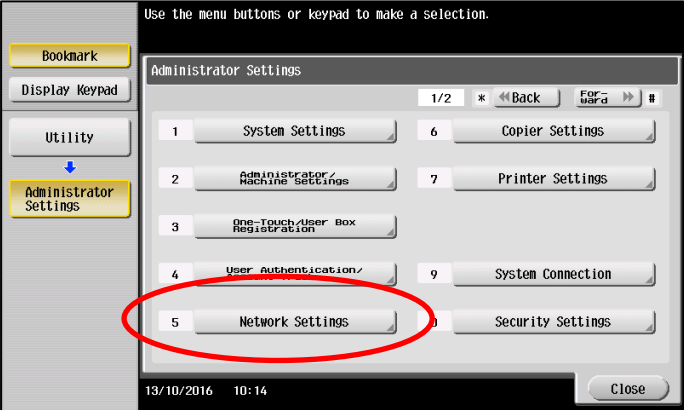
Use the menu buttons or keypad to make a selection.

Bookmark

Display Keypad

Utility

Administrator Settings

Administrator Settings

1/2

* Back

Forward #

1 System Settings

6 Copier Settings

2 Administrator/ Machine Settings

7 Printer Settings

3 One-Touch/User Box Registration

4 User Authentication/ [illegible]

9 System Connection

5 Network Settings

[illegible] Security Settings

13/10/2016 10:14

Close